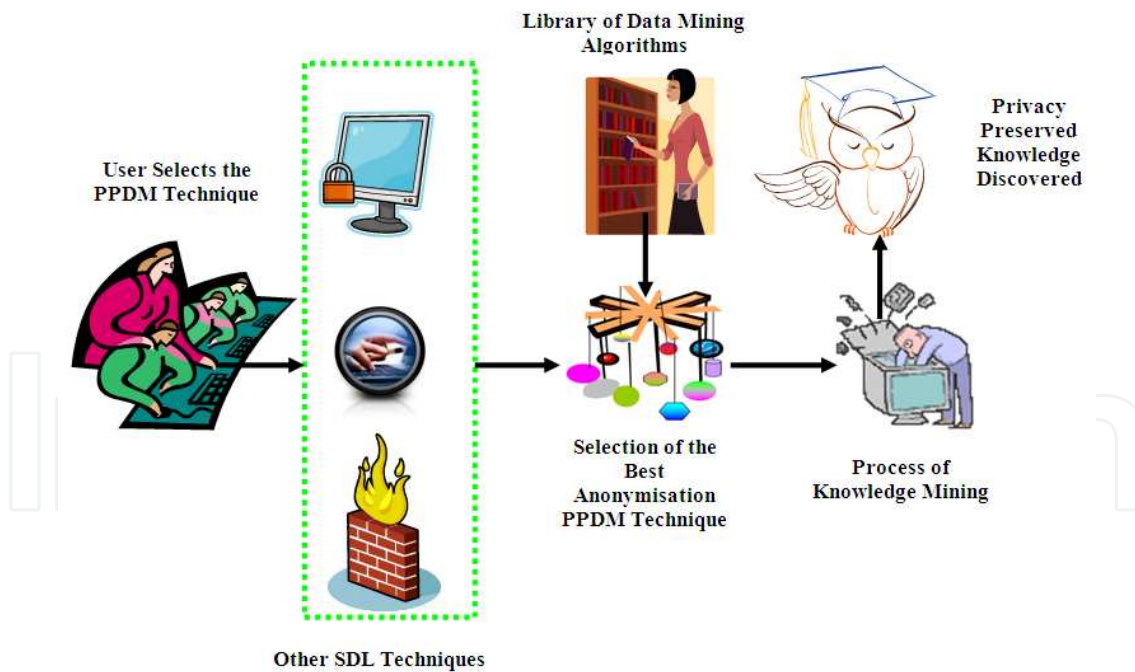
Library of Data Mining Algorithms

Privacy Preserved Knowledge Discovered

User Selects the PPDM Technique

Selection of the Best Anonymisation PPDM Technique

Process of Knowledge Mining

Other SDL Techniques